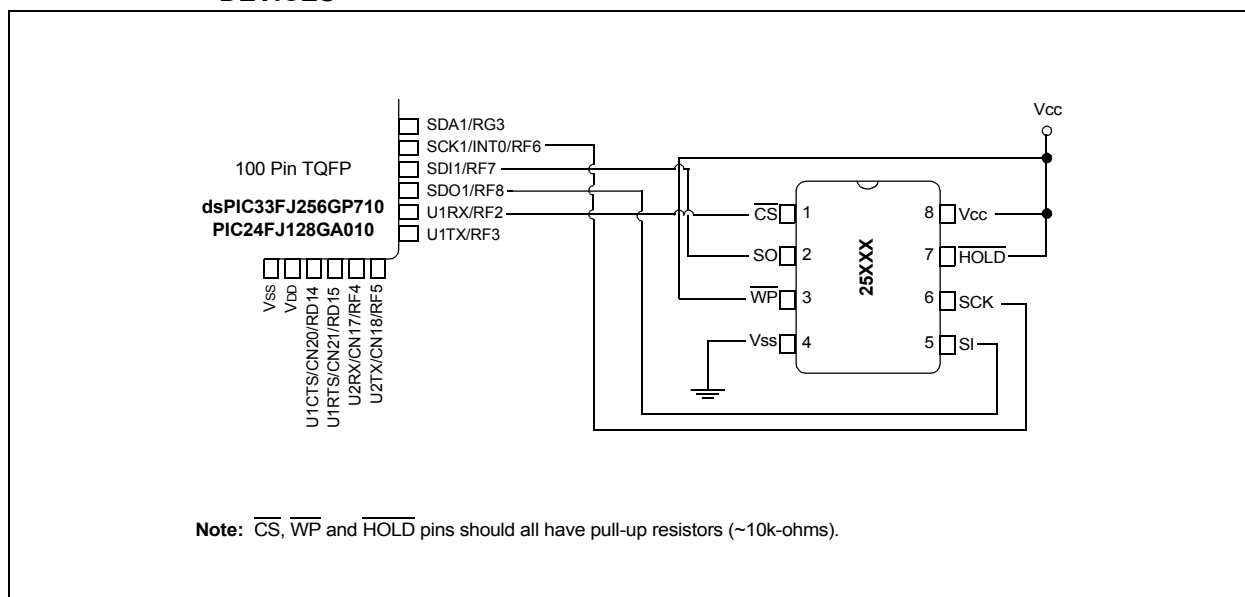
DEVICES

100 Pin TQFP

dsPIC33FJ256GP710
PIC24FJ128GA010

SDA1/RG3
SCK1/INT0/RF6
SDI1/RF7
SDO1/RF8
U1RX/RF2
U1TX/RF3

VSS
VDD
U1CTS/CN20/RD14
U1RTS/CN21/RD15
U2RX/CN17/RF4
U2TX/CN18/RF5

Vcc

$\overline{CS}$ 1
SO 2
$\overline{WP}$ 3
Vss 4

25XXX

8 Vcc
7 $\overline{HOLD}$
6 SCK
5 SI

**Note:** $\overline{CS}$, $\overline{WP}$ and $\overline{HOLD}$ pins should all have pull-up resistors (~10k-ohms).